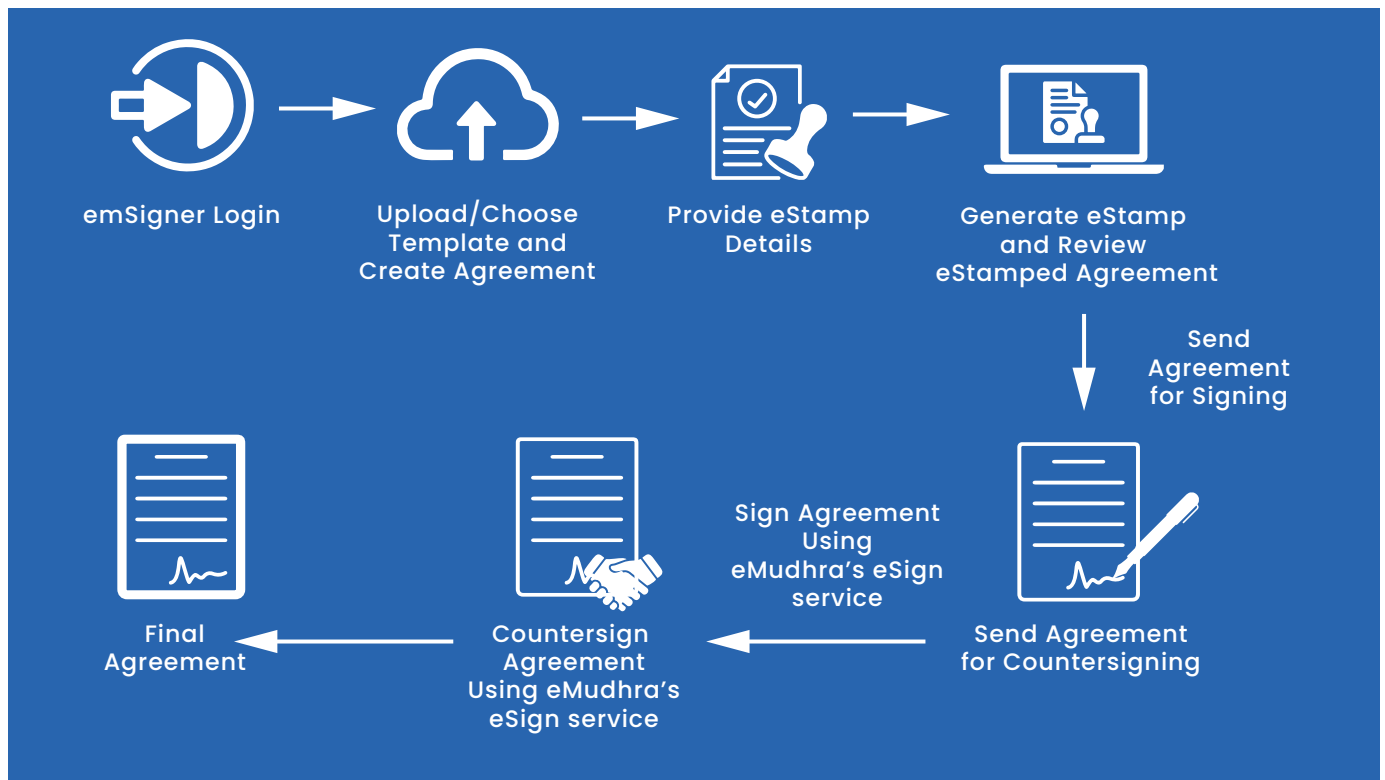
emSigner Login

Upload/Choose Template and Create Agreement

Provide eStamp Details

Generate eStamp and Review eStamped Agreement

Send Agreement for Signing

Send Agreement for Countersigning

Sign Agreement Using eMudhra's eSign service

Countersign Agreement Using eMudhra's eSign service

Final Agreement